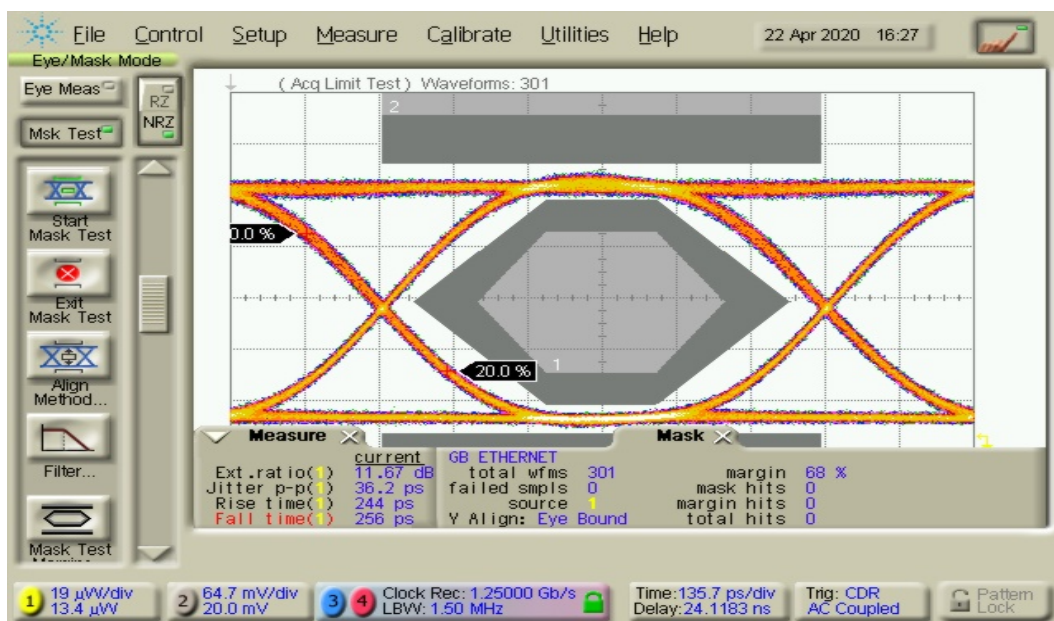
File Control Setup Measure Calibrate Utilities Help 22 Apr 2020 16:27

Eye/Mask Mode

Eye Meas

RZ NRZ

Msk Test

Start Mask Test

Exit Mask Test

Align Method...

Filter...

Mask Test

(Acq Limit Test) Waveforms: 301

2

0.0 %

20.0 %

1

Measure

Mask

| | current |
|---|---|
| Ext.ratio(1) | 11.67 dB |
| Jitter p-p(1) | 36.2 ps |
| Rise time(1) | 244 ps |
| Fall time(1) | 256 ps |

GB ETHERNET
total wfms 301
failed smpls 0
source 1
Y Align: Eye Bound

margin 68 %
mask hits 0
margin hits 0
total hits 0

1 19 µW/div 13.4 µW

2 64.7 mV/div 20.0 mV

3 4 Clock Rec: 1.25000 Gb/s LBW: 1.50 MHz

Time:135.7 ps/div Delay:24.1183 ns

Trig: CDR AC Coupled

Pattern Lock